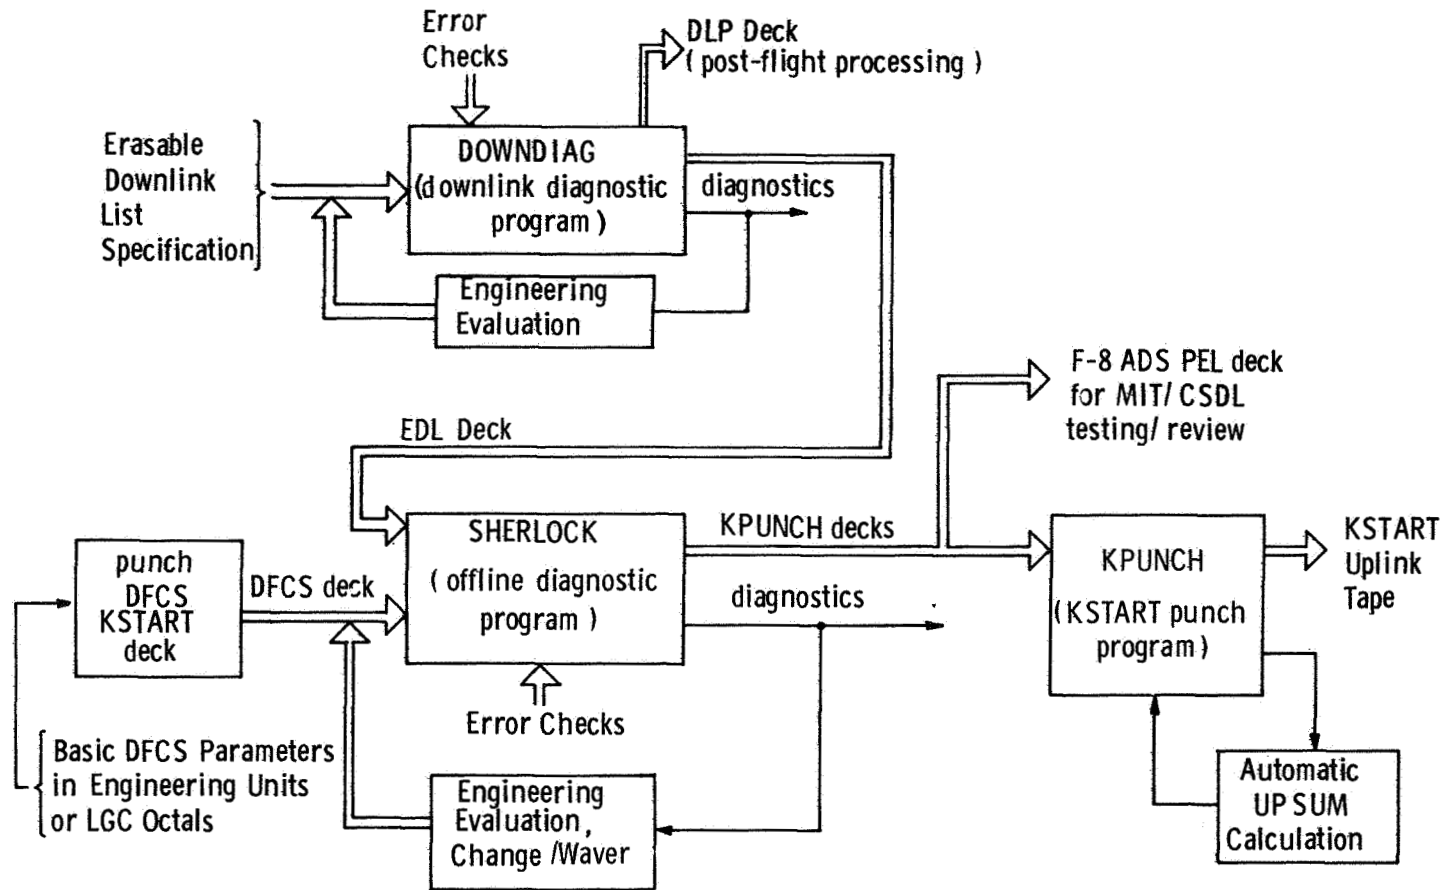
Error Checks

DLP Deck ( post-flight processing )

Erasable Downlink List Specification

DOWNDIAG (downlink diagnostic program )

diagnostics

Engineering Evaluation

F-8 ADS PEL deck for MIT/ CSDL testing/ review

EDL Deck

punch DFCS KSTART deck

DFCS deck

SHERLOCK ( offline diagnostic program )

KPUNCH decks

diagnostics

KPUNCH (KSTART punch program)

KSTART Uplink Tape

Error Checks

Basic DFCS Parameters in Engineering Units or LGC Octals

Engineering Evaluation, Change /Waver

Automatic UP SUM Calculation